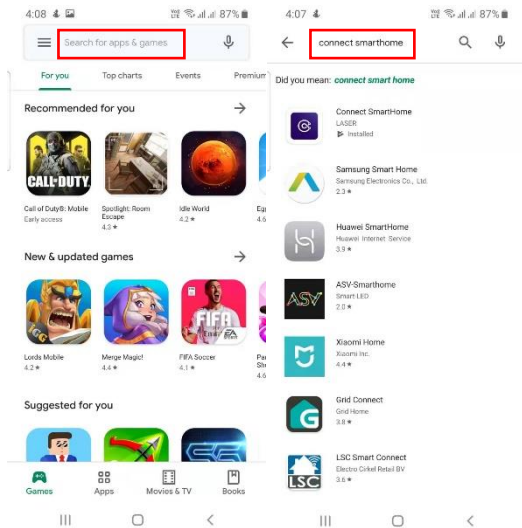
4:08 87%

Search for apps & games

For you Top charts Events Premium

Recommended for you

CALL OF DUTY

Call of Duty®: Mobile
Early access

Spotlight: Room Escape
4.3 ★

Idle World
4.2 ★

Ep
4.6

New & updated games

FIFA

Lords Mobile
4.2 ★

Merge Magic!
4.4 ★

FIFA Soccer
4.1 ★

4.6

Suggested for you

Games Apps Movies & TV Books

4:07 87%

connect smarthome

Did you mean: connect smart home

Connect SmartHome
LASER
Installed

Samsung Smart Home
Samsung Electronics Co., Ltd.
2.3 ★

Huawei SmartHome
Huawei Internet Service
3.9 ★

ASV

ASV-Smarthome
Smart LED
2.0 ★

Xiaomi Home
Xiaomi Inc.
4.4 ★

Grid Connect
Grid Home
3.8 ★

LSC

LSC Smart Connect
Electro Cirkel Retail BV
3.6 ★